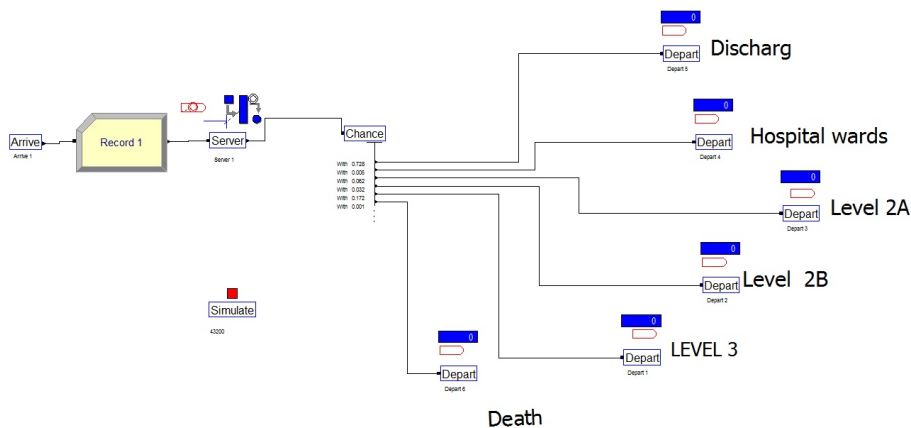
0
Depart
Depart 5
Discharg

Arrive
Arrive 1

Record 1

Server
Server 1

Chance
With 0.728
With 0.005
With 0.062
With 0.032
With 0.172
With 0.001

0
Depart
Depart 4
Hospital wards

0
Depart
Depart 3
Level 2A

0
Depart
Depart 2
Level 2B

Simulate
43200

0
Depart
Depart 1
LEVEL 3

0
Depart
Depart 6

Death